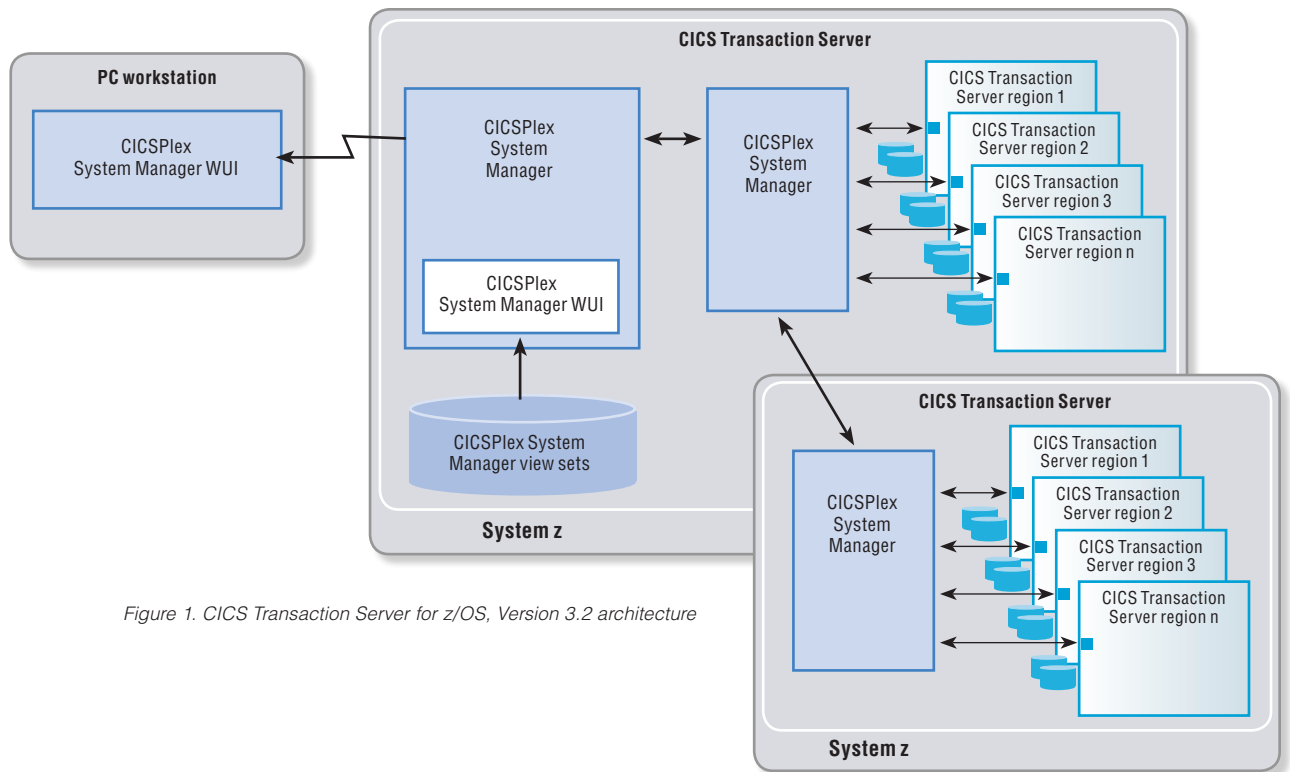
PC workstation

CICSPlex System Manager WUI

CICS Transaction Server

CICSPlex System Manager

CICSPlex System Manager WUI

CICSPlex System Manager view sets

CICSPlex System Manager

CICS Transaction Server region 1

CICS Transaction Server region 2

CICS Transaction Server region 3

CICS Transaction Server region n

System z

CICS Transaction Server

CICSPlex System Manager

CICS Transaction Server region 1

CICS Transaction Server region 2

CICS Transaction Server region 3

CICS Transaction Server region n

System z

Figure 1. CICS Transaction Server for z/OS, Version 3.2 architecture